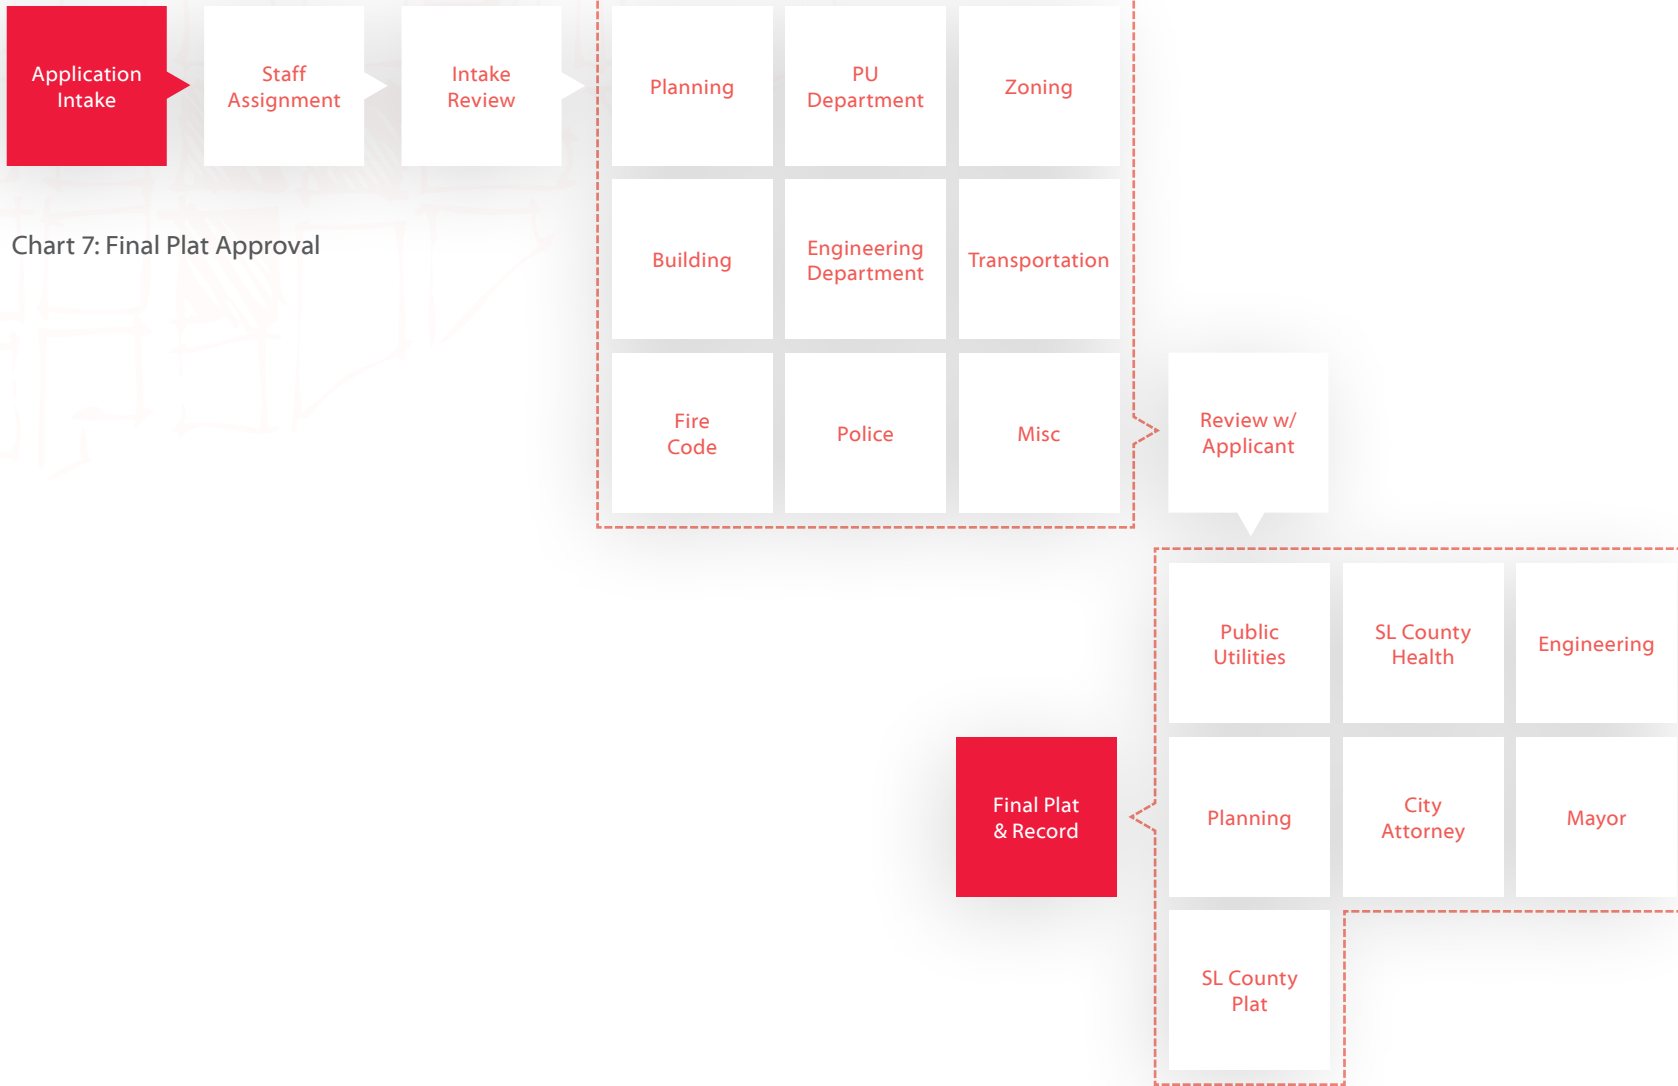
Application Intake

Staff Assignment

Intake Review

Planning

PU Department

Zoning

Chart 7: Final Plat Approval

Building

Engineering Department

Transportation

Fire Code

Police

Misc

Review w/ Applicant

Public Utilities

SL County Health

Engineering

Final Plat & Record

Planning

City Attorney

Mayor

SL County Plat